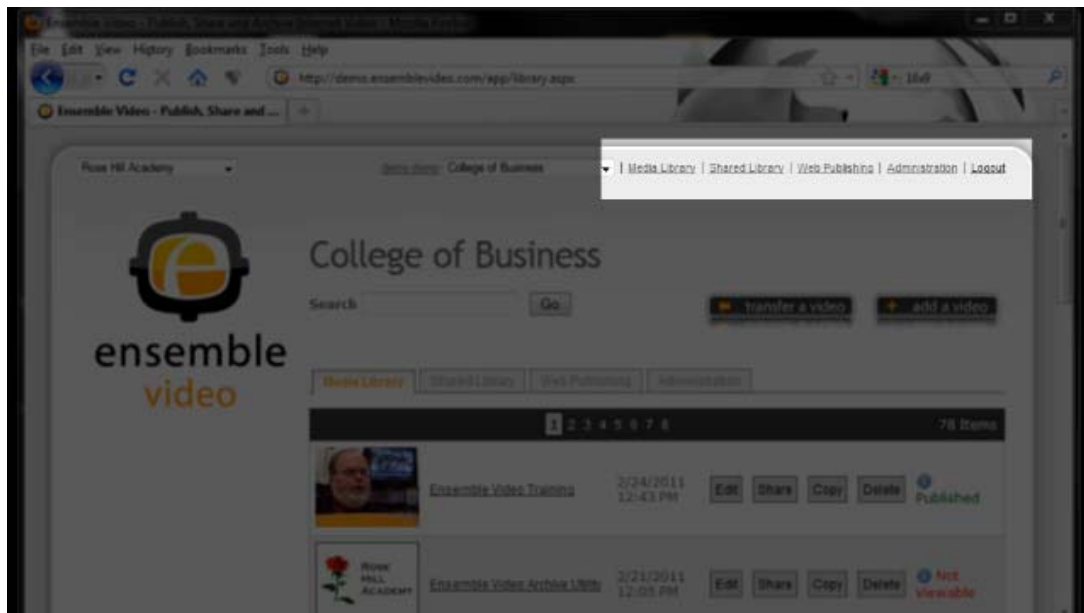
Ensemble Video - Publish, Share and Archive Internet Video - Mozilla Firefox

File Edit View History Bookmarks Tools Help

http://demo.ensemblevideo.com/app/library.aspx

Ensemble Video - Publish, Share and ...

Rose Hill Academy

demo demo College of Business

| Media Library | Shared Library | Web Publishing | Administration | Logout

ensemble video

College of Business

Search Go

transfer a video

add a video

Media Library | Shared Library | Web Publishing | Administration

1 2 3 4 5 6 7 8

78 Items

Ensemble Video Training

2/24/2011 12:43 PM

Edit Share Copy Delete

Published

ROSE HILL ACADEMY

Ensemble Video Archive Utility

2/21/2011 12:05 PM

Edit Share Copy Delete

Not Viewable